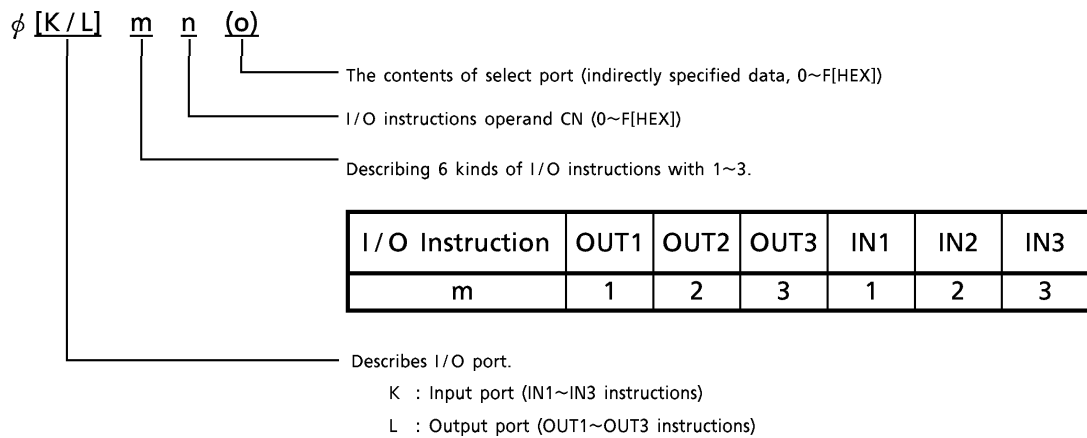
$\phi$ [K / L] m n (o)

The contents of select port (indirectly specified data, 0~F[HEX])

I / O instructions operand CN (0~F[HEX])

Describing 6 kinds of I / O instructions with 1~3.

| I / O Instruction | OUT1 | OUT2 | OUT3 | IN1 | IN2 | IN3 |
|---|---|---|---|---|---|---|
| m | 1 | 2 | 3 | 1 | 2 | 3 |

Describes I / O port.

K : Input port (IN1~IN3 instructions)

L : Output port (OUT1~OUT3 instructions)